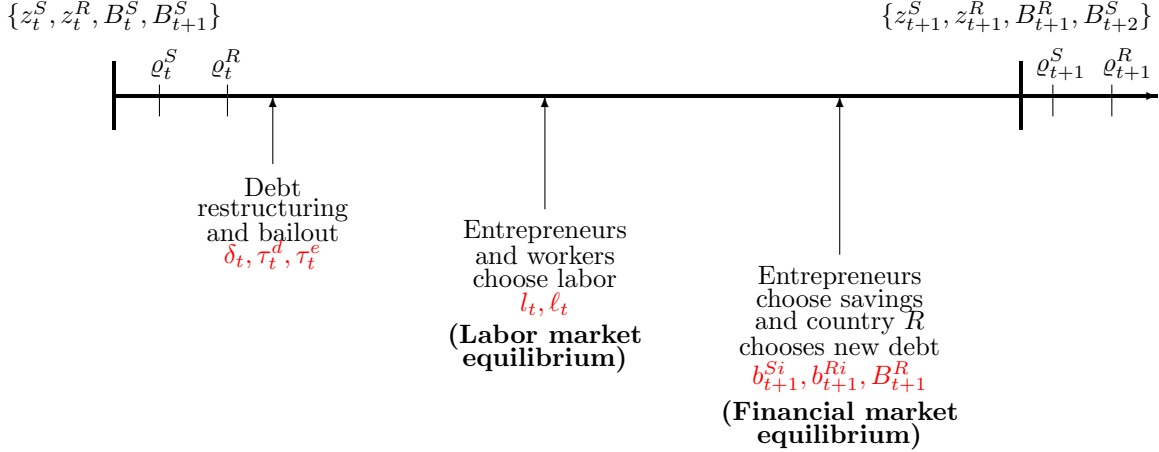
$\{z_t^S, z_t^R, B_t^S, B_{t+1}^S\}$

$\{z_{t+1}^S, z_{t+1}^R, B_{t+1}^R, B_{t+2}^S\}$

$\varrho_t^S$ $\varrho_t^R$

$\varrho_{t+1}^S$ $\varrho_{t+1}^R$

Debt restructuring and bailout
$\delta_t, \tau_t^d, \tau_t^e$

Entrepreneurs and workers choose labor
$l_t, \ell_t$
**(Labor market equilibrium)**

Entrepreneurs choose savings and country $R$ chooses new debt
$b_{t+1}^{Si}, b_{t+1}^{Ri}, B_{t+1}^R$
**(Financial market equilibrium)**